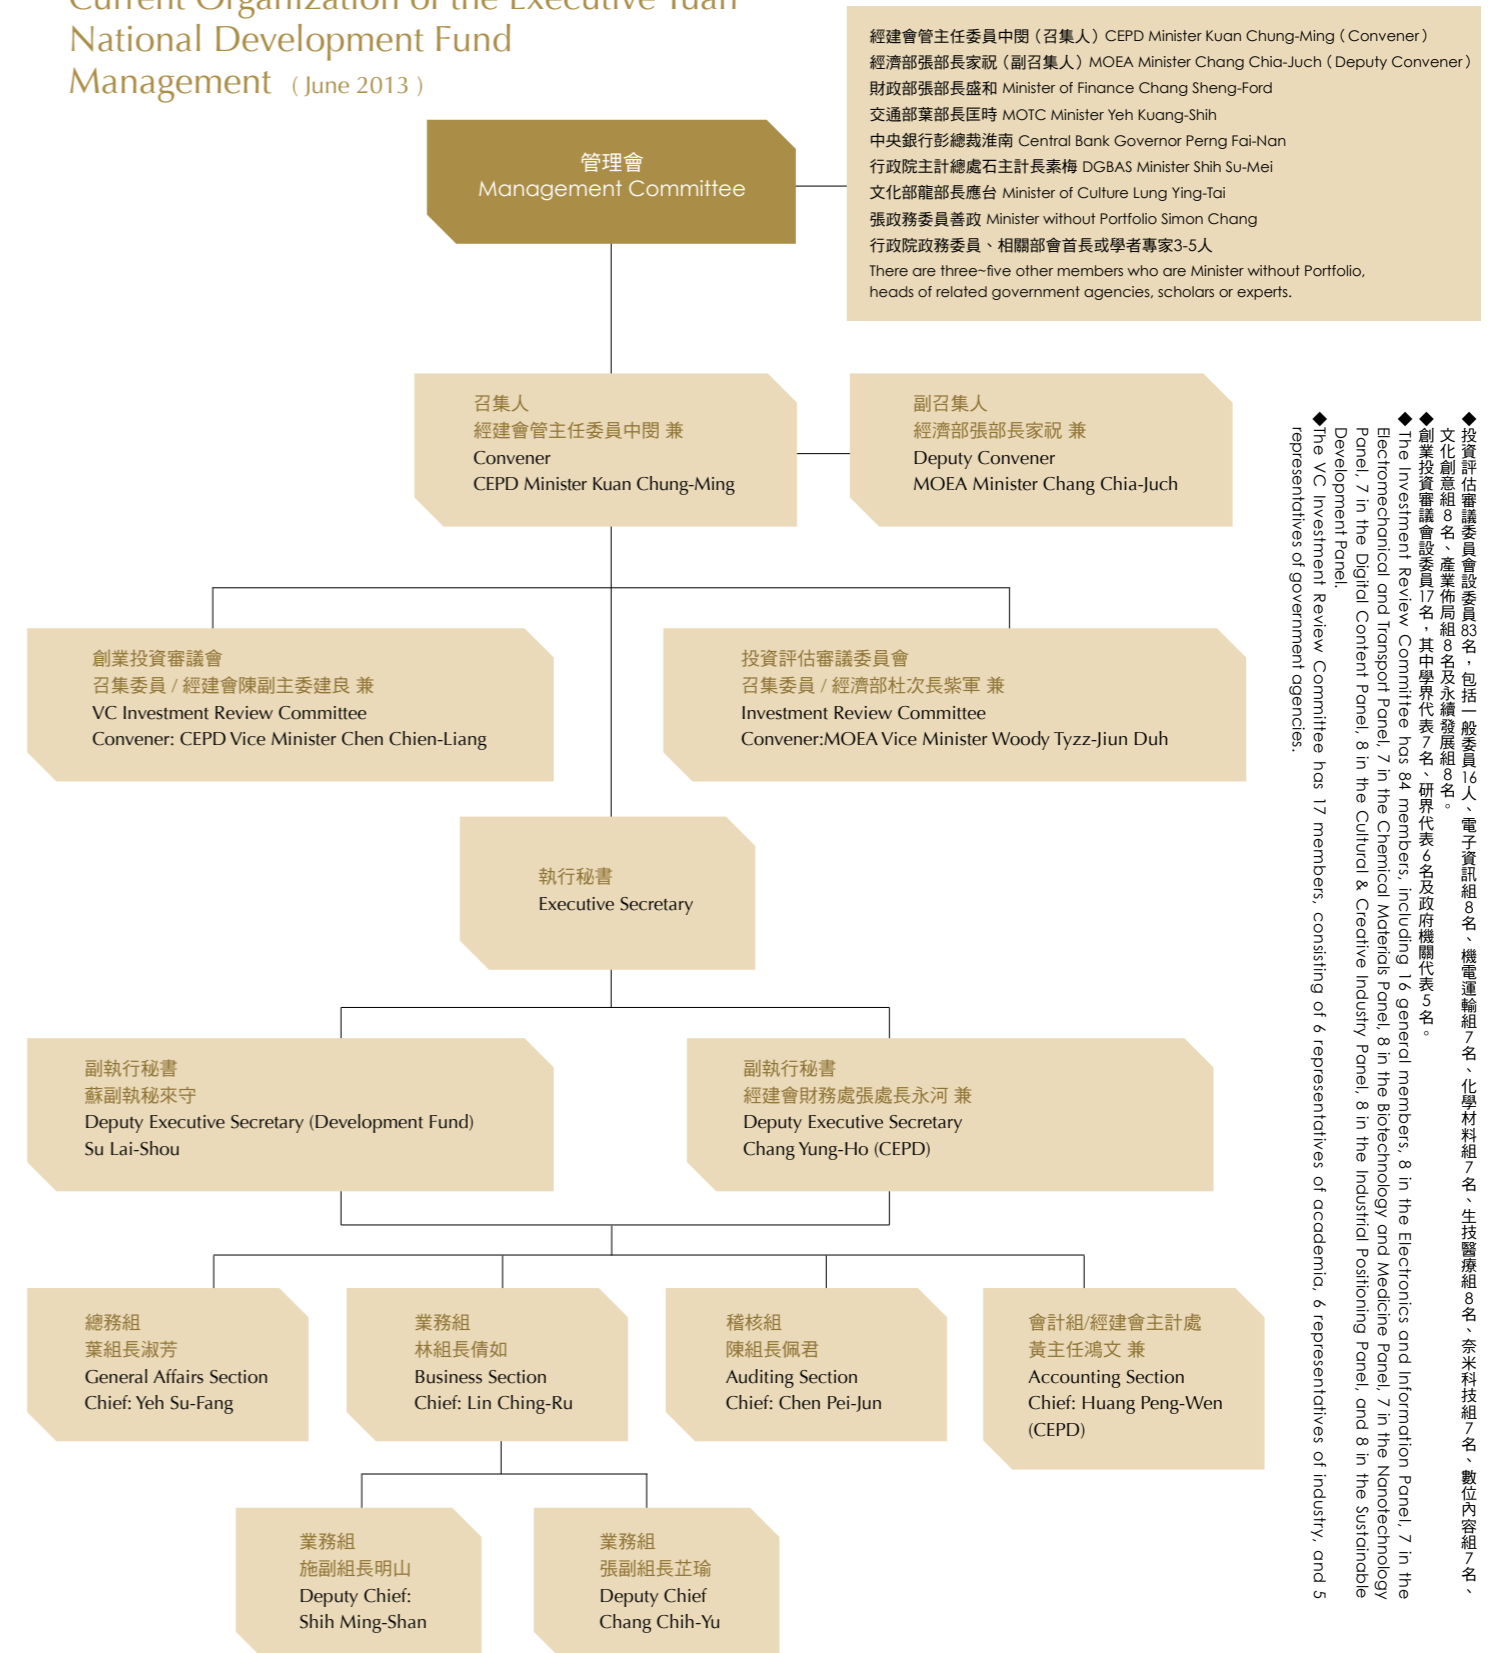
Current Organization of the Executive Yuan National Development Fund Management (June 2013)

經建會管主任委員中閔（召集人）CEPD Minister Kuan Chung-Ming (Convener)
經濟部張部長家祝（副召集人）MOEA Minister Chang Chia-Juch (Deputy Convener)
財政部張部長盛和 Minister of Finance Chang Sheng-Ford
交通部葉部長匡時 MOTC Minister Yeh Kuang-Shih
中央銀行彭總裁淮南 Central Bank Governor Perng Fai-Nan
行政院主計總處石主計長素梅 DGBAS Minister Shih Su-Mei
文化部龍部長應台 Minister of Culture Lung Ying-Tai
張政務委員善政 Minister without Portfolio Simon Chang
行政院政務委員、相關部會首長或學者專家3-5人
There are three~five other members who are Minister without Portfolio, heads of related government agencies, scholars or experts.

管理會
Management Committee

召集人
經建會管主任委員中閔 兼
Convener
CEPD Minister Kuan Chung-Ming

副召集人
經濟部張部長家祝 兼
Deputy Convener
MOEA Minister Chang Chia-Juch

創業投資審議會
召集委員 / 經建會陳副主委建良 兼
VC Investment Review Committee
Convener: CEPD Vice Minister Chen Chien-Liang

投資評估審議委員會
召集委員 / 經濟部杜次長紫軍 兼
Investment Review Committee
Convener:MOEA Vice Minister Woody Tyzz-Jiun Duh

執行秘書
Executive Secretary

副執行秘書
蘇副執秘來守
Deputy Executive Secretary (Development Fund)
Su Lai-Shou

副執行秘書
經建會財務處張處長永河 兼
Deputy Executive Secretary
Chang Yung-Ho (CEPD)

總務組
葉組長淑芳
General Affairs Section
Chief: Yeh Su-Fang

業務組
林組長倩如
Business Section
Chief: Lin Ching-Ru

稽核組
陳組長佩君
Auditing Section
Chief: Chen Pei-Jun

會計組/經建會主計處
黃主任鴻文 兼
Accounting Section
Chief: Huang Peng-Wen (CEPD)

業務組
施副組長明山
Deputy Chief:
Shih Ming-Shan

業務組
張副組長芷瑜
Deputy Chief
Chang Chih-Yu

◆投資評估審議委員會設委員83名，包括一般委員16人、電子資訊組8名、機電運輸組7名、化學材料組7名、生技醫療組8名、奈米科技組7名、數位內容組7名、文化創意組8名、產業佈局組8名及永續發展組8名。
◆創業投資審議會設委員17名，其中學界代表6名、研界代表6名及政府機關代表5名。
◆The Investment Review Committee has 84 members, including 16 general members, 8 in the Electronics and Information Panel, 7 in the Electromechanical and Transport Panel, 7 in the Chemical Materials Panel, 8 in the Biotechnology and Medicine Panel, 7 in the Nanotechnology Panel, 7 in the Digital Content Panel, 8 in the Cultural & Creative Industry Panel, 8 in the Industrial Positioning Panel, and 8 in the Sustainable Development Panel.
◆The VC Investment Review Committee has 17 members, consisting of 6 representatives of academia, 6 representatives of industry, and 5 representatives of government agencies.